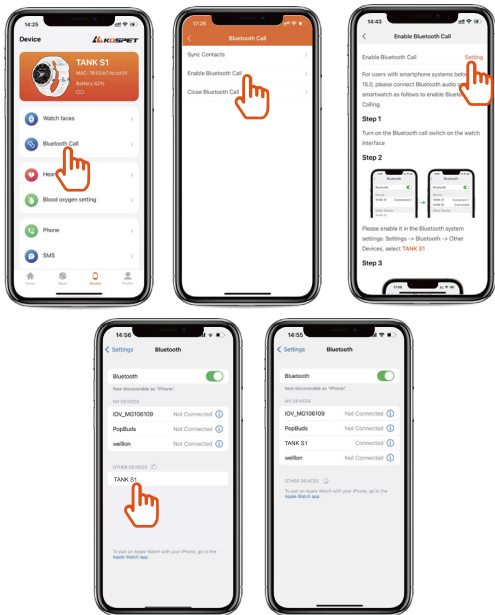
14:25

Device KOSPET

TANK S1
MAC: 78:02:67:fd:cd:01
Battery 42%

Watch faces

Bluetooth Call

Heart

Blood oxygen setting

Phone

SMS

Home Sport Device Profile

17:25

Bluetooth Call

Sync Contacts

Enable Bluetooth Call

Close Bluetooth Call

14:43

Enable Bluetooth Call

Enable Bluetooth Call Setting

For users with smartphone systems below 15.0, please connect Bluetooth audio on smartwatch as follows to enable Bluetooth Calling.

Step 1

Turn on the Bluetooth call switch on the watch interface

Step 2

Bluetooth

Bluetooth

Please enable it in the Bluetooth system settings: Settings → Bluetooth → Other Devices, select TANK S1

Step 3

14:56

Settings Bluetooth

Bluetooth

Now discoverable as "iPhone".

MY DEVICES

IOV_MG106109 Not Connected

PopBuds Not Connected

wellion Not Connected

OTHER DEVICES

TANK S1

To pair an Apple Watch with your iPhone, go to the Apple Watch app.

14:55

Settings Bluetooth

Bluetooth

Now discoverable as "iPhone".

MY DEVICES

IOV_MG106109 Not Connected

PopBuds Not Connected

TANK S1 Connected

wellion Not Connected

OTHER DEVICES

To pair an Apple Watch with your iPhone, go to the Apple Watch app.